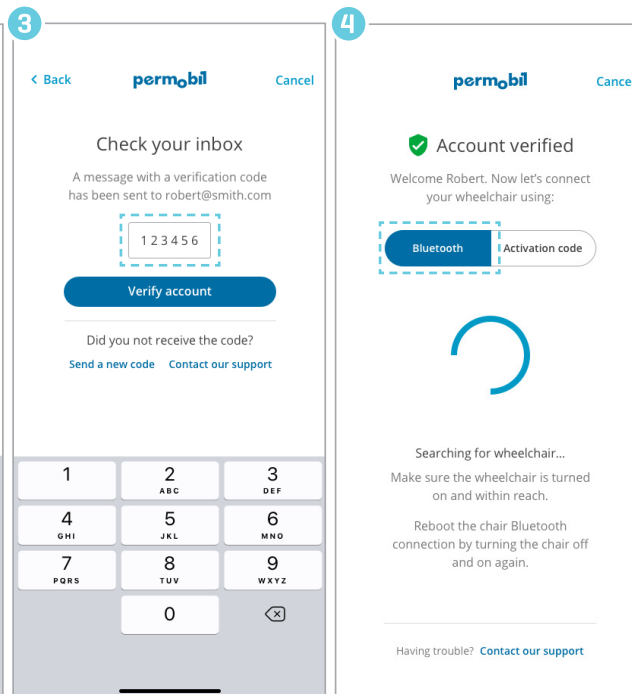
3

< Back permobil Cancel

Check your inbox

A message with a verification code has been sent to robert@smith.com

123456

Verify account

Did you not receive the code?

Send a new code Contact our support

1
2 ABC
3 DEF
4 GHI
5 JKL
6 MNO
7 PQRS
8 TUV
9 WXYZ
0

4

permobil Cance

Account verified

Welcome Robert. Now let's connect your wheelchair using:

Bluetooth Activation code

Searching for wheelchair...

Make sure the wheelchair is turned on and within reach.

Reboot the chair Bluetooth connection by turning the chair off and on again.

Having trouble? Contact our support